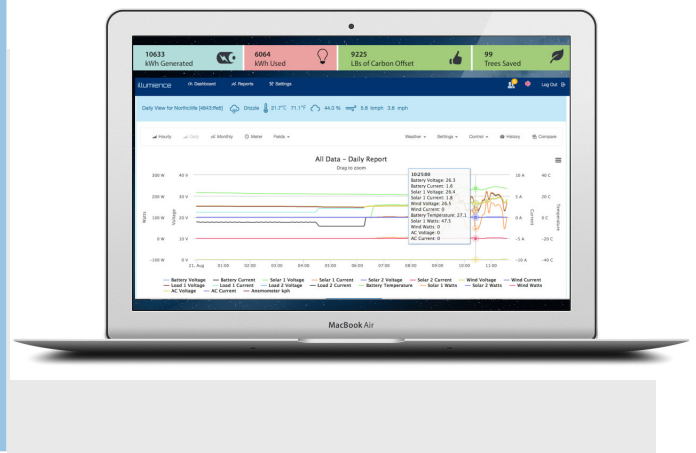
10633
kWh Generated

6064
kWh Used

9225
LBs of Carbon Offset

99
Trees Saved

illumience Dashboard Reports Settings Log Out

Daily View for Northcliffe [4843:ffe8] Drizzle 21.7°C 71.1°F 44.0 % 5.8 kmph 3.6 mph

Hourly Daily Monthly Meter Fields Weather Settings Control History Compare

All Data - Daily Report
Drag to zoom

10:25:00
Battery Voltage: 26.3
Battery Current: 1.6
Solar 2 Voltage: 26.4
Solar 1 Current: 1.8
Wind Voltage: 26.5
Wind Current: 0
Battery Temperature: 27.1
Solar 1 Watts: 47.5
Wind Watts: 0
AC Voltage: 0
AC Current: 0

| Watts | Voltage |
|---|---|
| 300 W | 40 V |
| 200 W | 30 V |
| 100 W | 20 V |
| 0 W | 10 V |
| -100 W | 0 V |

10 A 40 C
5 A 20 C
0 A 0 C
-5 A -20 C
-10 A -40 C
Current Temperature

21. Aug 01:00 02:00 03:00 04:00 05:00 06:00 07:00 08:00 09:00 10:00 11:00

Battery Voltage Battery Current Solar 1 Voltage Solar 1 Current Solar 2 Voltage Solar 2 Current Wind Voltage Wind Current Load 1 Voltage Load 1 Current Load 2 Voltage Load 2 Current Battery Temperature Solar 1 Watts Solar 2 Watts Wind Watts AC Voltage AC Current Anemometer kph

MacBook Air